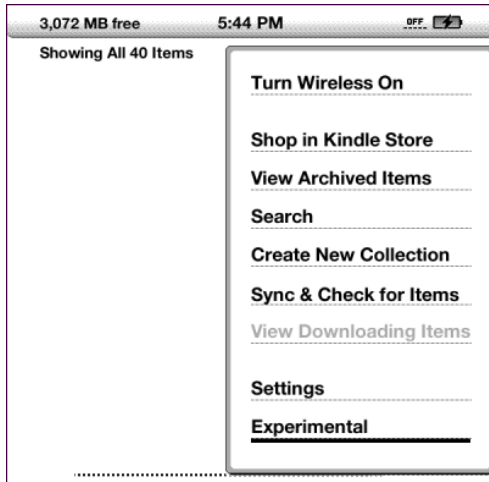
3,072 MB free
5:44 PM
OFF

Showing All 40 Items

Turn Wireless On

Shop in Kindle Store

View Archived Items

Search

Create New Collection

Sync & Check for Items

View Downloading Items

Settings

Experimental